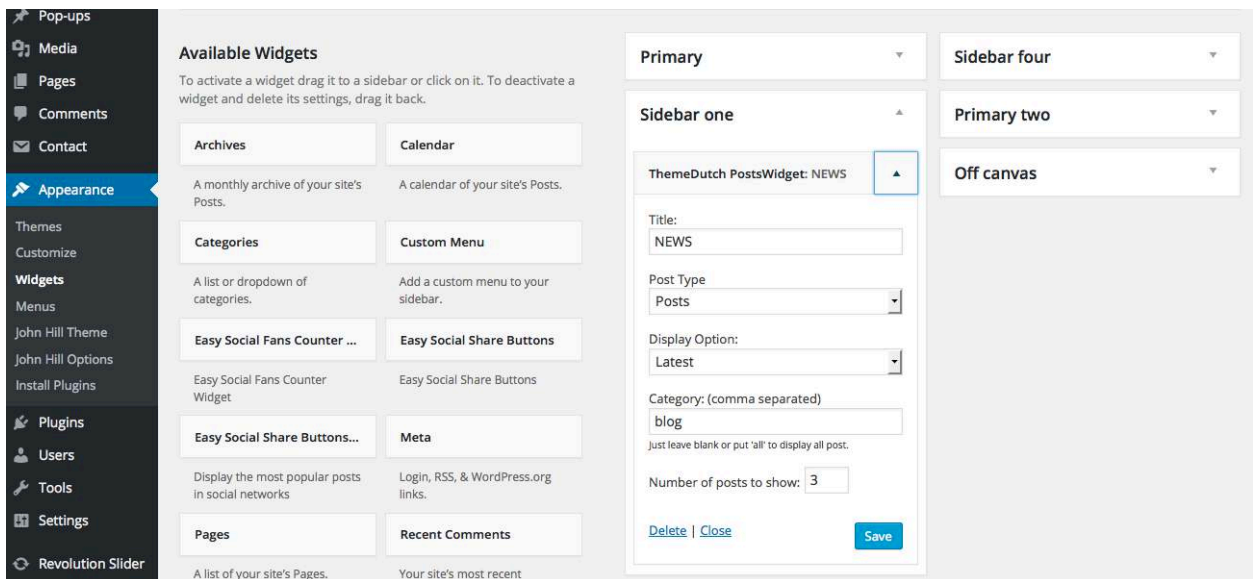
Pop-ups
Media
Pages
Comments
Contact
Appearance
Themes
Customize
Widgets
Menus
John Hill Theme
John Hill Options
Install Plugins
Plugins
Users
Tools
Settings
Revolution Slider

Available Widgets
To activate a widget drag it to a sidebar or click on it. To deactivate a widget and delete its settings, drag it back.

Archives
A monthly archive of your site's Posts.

Calendar
A calendar of your site's Posts.

Categories
A list or dropdown of categories.

Custom Menu
Add a custom menu to your sidebar.

Easy Social Fans Counter ...
Easy Social Fans Counter Widget

Easy Social Share Buttons
Easy Social Share Buttons

Easy Social Share Buttons...
Display the most popular posts in social networks

Meta
Login, RSS, & WordPress.org links.

Pages
A list of your site's Pages.

Recent Comments
Your site's most recent

Primary

Sidebar one

ThemeDutch PostsWidget: NEWS

Title:
NEWS

Post Type
Posts

Display Option:
Latest

Category: (comma separated)
blog
Just leave blank or put 'all' to display all post.

Number of posts to show: 3

Delete | Close
Save

Sidebar four

Primary two

Off canvas